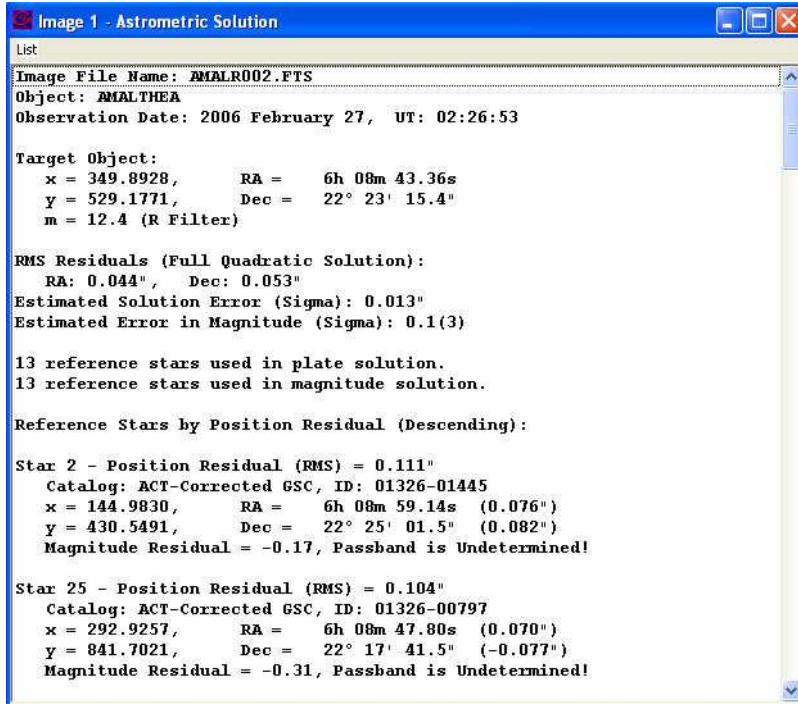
Image 1 - Astrometric Solution

List

Image File Name: AMALR002.FTS
Object: AMALTHEA
Observation Date: 2006 February 27, UT: 02:26:53

Target Object:
x = 349.8928, RA = 6h 08m 43.36s
y = 529.1771, Dec = 22° 23' 15.4"
m = 12.4 (R Filter)

RMS Residuals (Full Quadratic Solution):
RA: 0.044", Dec: 0.053"
Estimated Solution Error (Sigma): 0.013"
Estimated Error in Magnitude (Sigma): 0.1(3)

13 reference stars used in plate solution.
13 reference stars used in magnitude solution.

Reference Stars by Position Residual (Descending):

Star 2 - Position Residual (RMS) = 0.111"
Catalog: ACT-Corrected GSC, ID: 01326-01445
x = 144.9830, RA = 6h 08m 59.14s (0.076")
y = 430.5491, Dec = 22° 25' 01.5" (0.082")
Magnitude Residual = -0.17, Passband is Undetermined!

Star 25 - Position Residual (RMS) = 0.104"
Catalog: ACT-Corrected GSC, ID: 01326-00797
x = 292.9257, RA = 6h 08m 47.80s (0.070")
y = 841.7021, Dec = 22° 17' 41.5" (-0.077")
Magnitude Residual = -0.31, Passband is Undetermined!